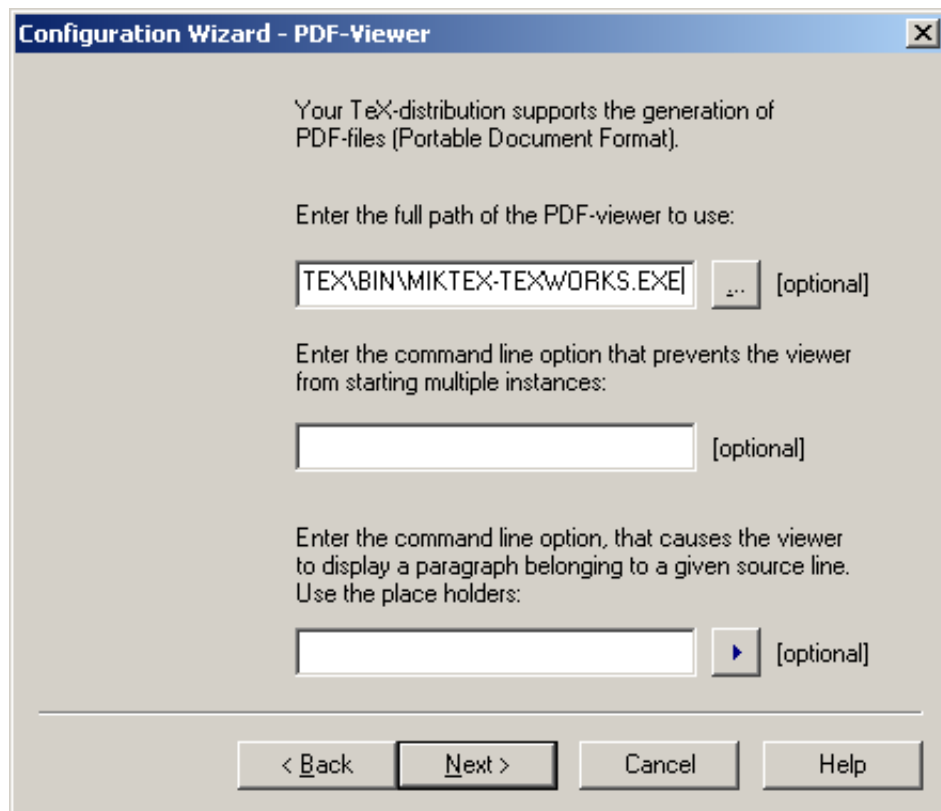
Configuration Wizard - PDF-Viewer

X

Your TeX-distribution supports the generation of PDF-files (Portable Document Format).

Enter the full path of the PDF-viewer to use:

TEX\BIN\MIKTEX-TEXWORKS.EXE

...

[optional]

Enter the command line option that prevents the viewer from starting multiple instances:

[optional]

Enter the command line option, that causes the viewer to display a paragraph belonging to a given source line. Use the place holders:

[optional]

< Back

Next >

Cancel

Help